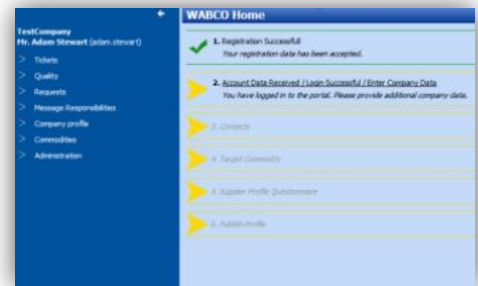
TestCompany
Hr. Adam Stewart (adam.stewart)

Tickets
Quality
Requests
Message Responsibilities
Company profile
Commodities
Administration

WABCO Home

1. Registration Successfull
Your registration data has been accepted.

2. Account Data Received / Login Successful / Enter Company Data
You have logged in to the portal. Please provide additional company data.

3. Contacts

4. Target Commodity

5. Supplier Profile Questionnaire

6. Publish Profile